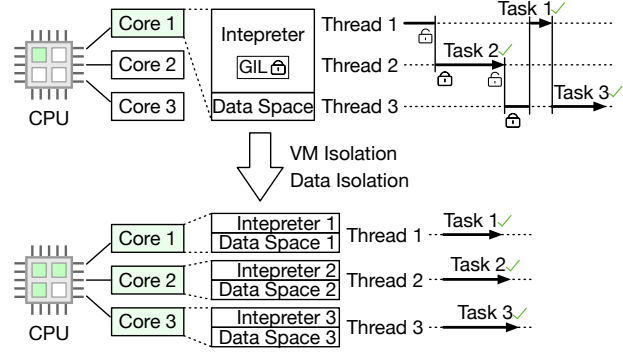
Core 1
Core 2
Core 3
CPU
Intepreter
GIL
Data Space
Thread 1
Thread 2
Thread 3
Task 1✓
Task 2✓
Task 3✓

VM Isolation
Data Isolation

Core 1
Core 2
Core 3
CPU
Intepreter 1
Data Space 1
Intepreter 2
Data Space 2
Intepreter 3
Data Space 3
Thread 1
Thread 2
Thread 3
Task 1✓
Task 2✓
Task 3✓